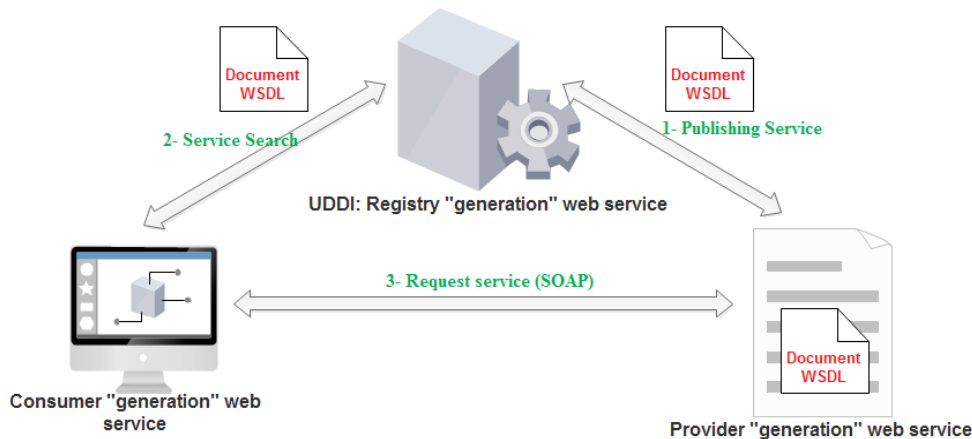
Document WSDL

Document WSDL

2- Service Search

1- Publishing Service

UDDI: Registry "generation" web service

3- Request service (SOAP)

Document WSDL

Consumer "generation" web service

Provider "generation" web service